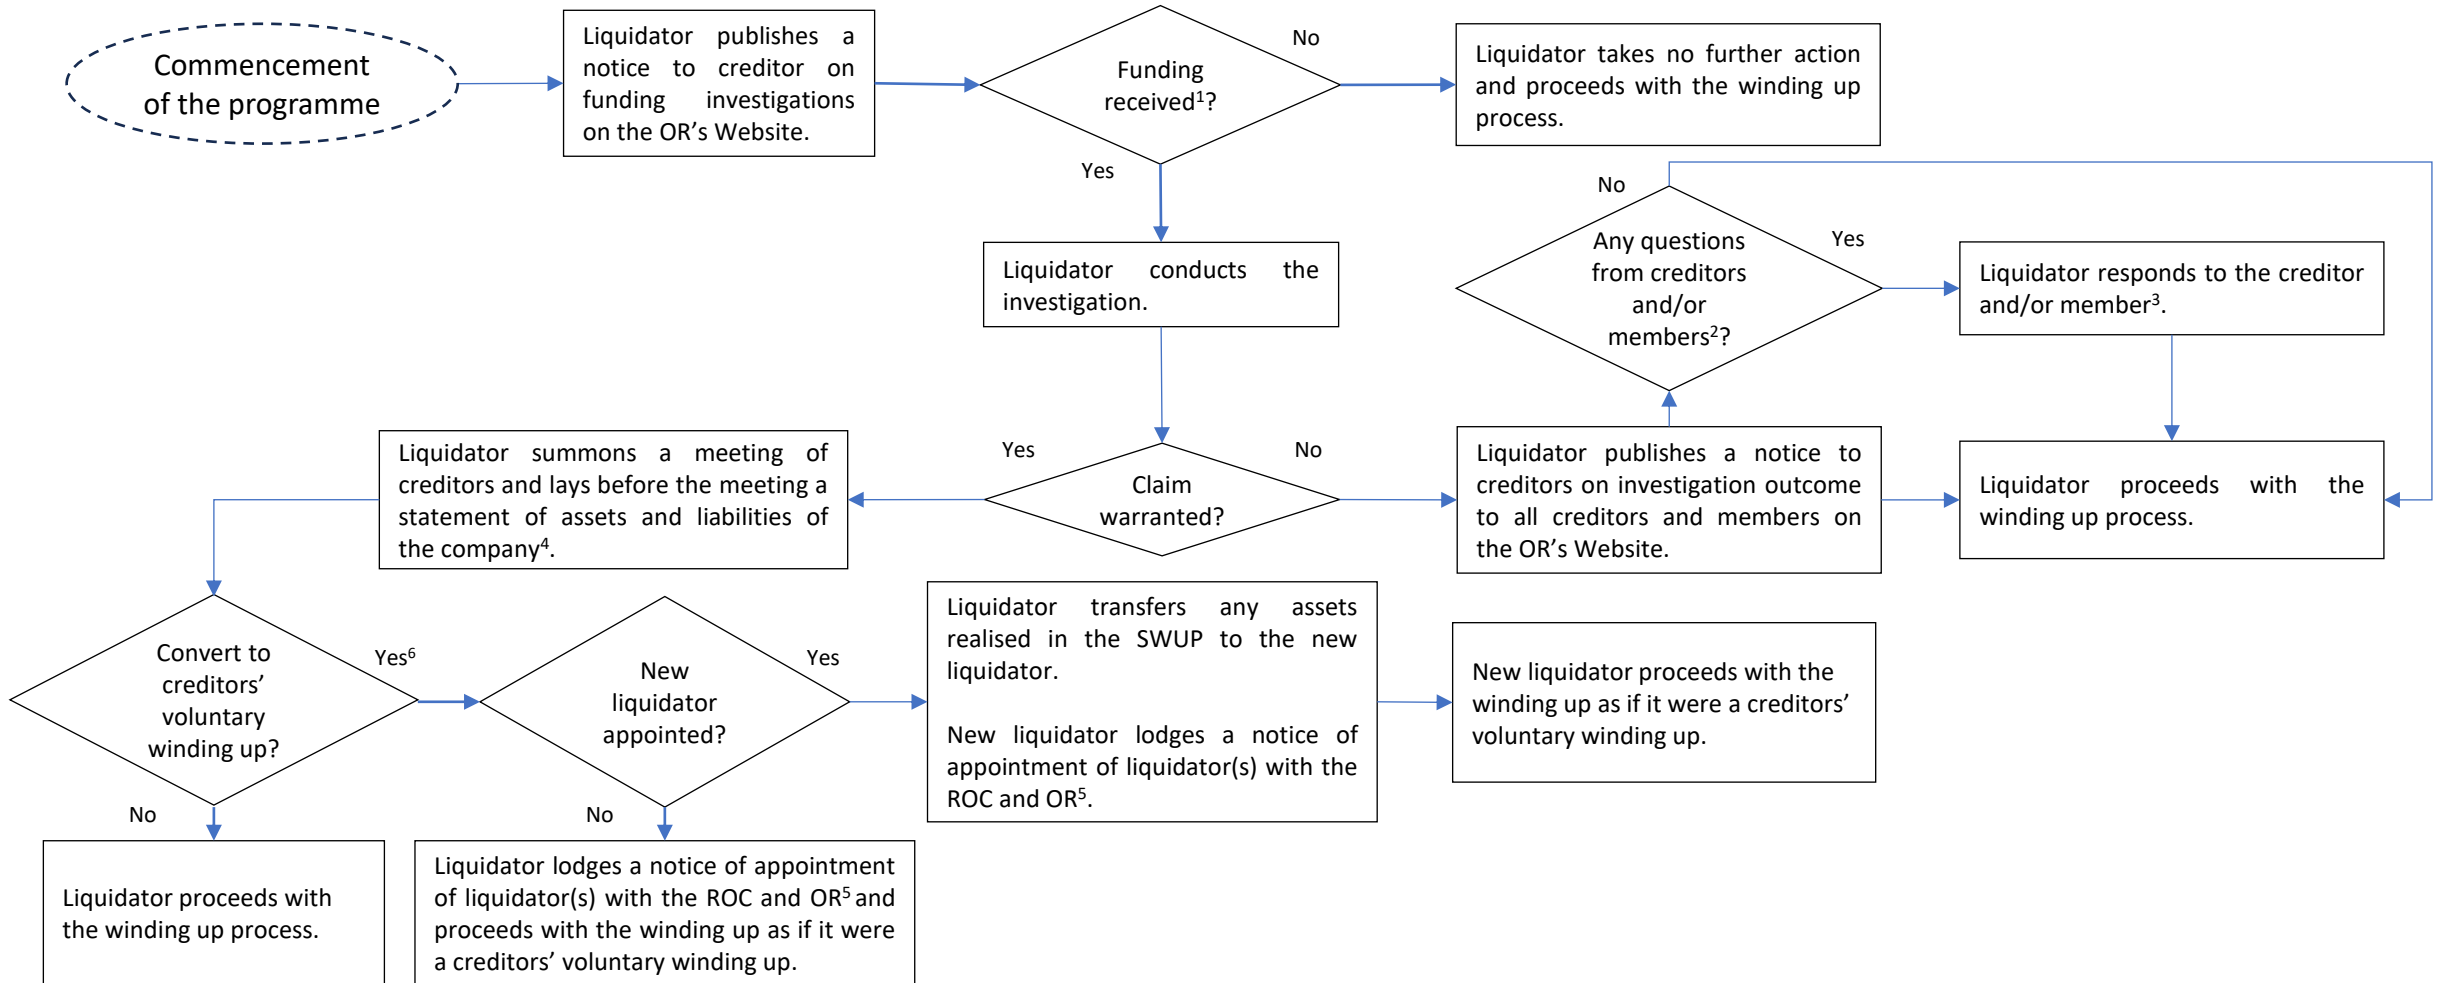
Commencement of the programme

Liquidator publishes a notice to creditor on funding investigations on the OR's Website.

Funding received$^1$?

No

Liquidator takes no further action and proceeds with the winding up process.

Yes

Liquidator conducts the investigation.

No

Any questions from creditors and/or members$^2$?

Yes

Liquidator responds to the creditor and/or member$^3$.

Yes

Claim warranted?

No

Liquidator summons a meeting of creditors and lays before the meeting a statement of assets and liabilities of the company$^4$.

Liquidator publishes a notice to creditors on investigation outcome to all creditors and members on the OR's Website.

Liquidator proceeds with the winding up process.

Convert to creditors' voluntary winding up?

Yes$^6$

New liquidator appointed?

Yes

Liquidator transfers any assets realised in the SWUP to the new liquidator.

New liquidator lodges a notice of appointment of liquidator(s) with the ROC and OR$^5$.

New liquidator proceeds with the winding up as if it were a creditors' voluntary winding up.

No

No

Liquidator proceeds with the winding up process.

Liquidator lodges a notice of appointment of liquidator(s) with the ROC and OR$^5$ and proceeds with the winding up as if it were a creditors' voluntary winding up.